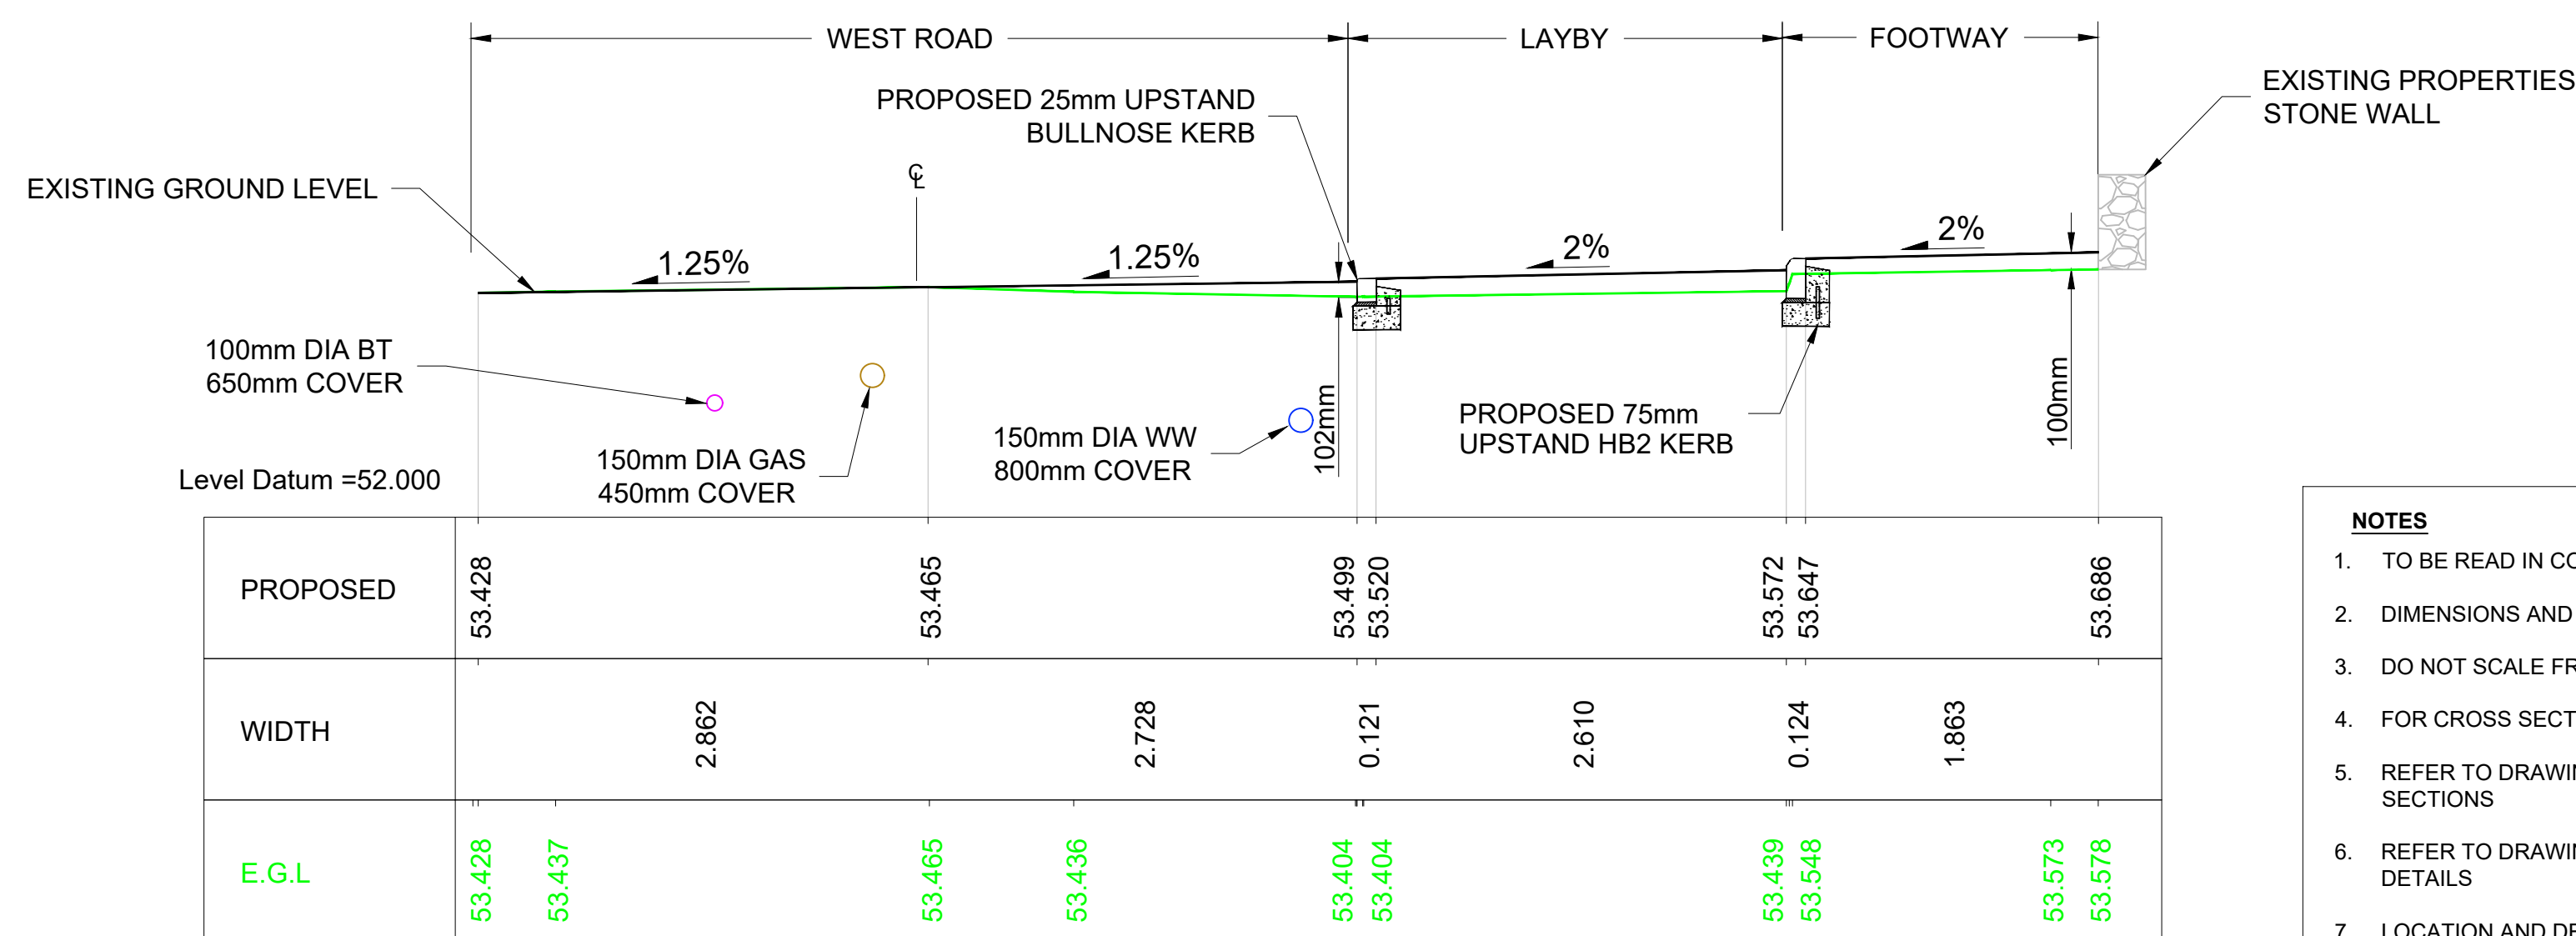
WEST ROAD

LAYBY

FOOTWAY

EXISTING PROPERTIES STONE WALL

PROPOSED 25mm UPSTAND BULLNOSE KERB

EXISTING GROUND LEVEL

℄

1.25%

1.25%

2%

2%

100mm DIA BT 650mm COVER

150mm DIA GAS 450mm COVER

150mm DIA WW 800mm COVER

102mm

PROPOSED 75mm UPSTAND HB2 KERB

100mm

Level Datum =52.000

| PROPOSED | 53.428 | 53.465 | 53.499 53.520 | 53.572 53.647 | 53.686 |
|---|---|---|---|---|---|
| WIDTH | 2.862 | 2.728 | 0.121 | 2.610 | 0.124 | 1.863 |
| E.G.L | 53.428 53.437 | 53.465 53.436 | 53.404 53.404 | 53.439 53.548 | 53.573 53.578 |

NOTES

1. TO BE READ IN CO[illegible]

2. DIMENSIONS AND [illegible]

3. DO NOT SCALE FR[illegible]

4. FOR CROSS SECT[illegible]

5. REFER TO DRAWI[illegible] SECTIONS

6. REFER TO DRAWI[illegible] DETAILS

7. LOCATION AND DE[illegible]